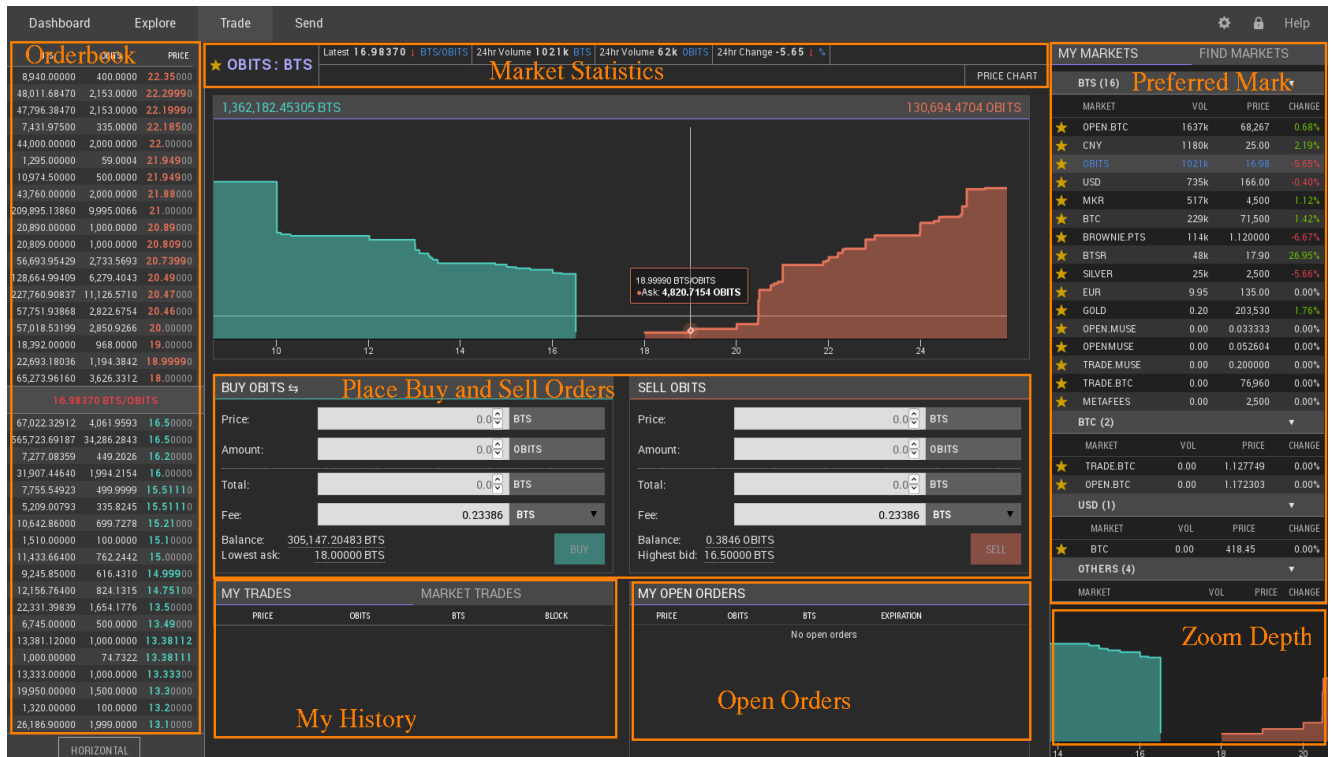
Dashboard Explore Trade Send Help

Orderbook
PRICE

| | | |
|---|---|---|
| 8,940.00000 | 400.0000 | 22.35000 |
| 48,011.68470 | 2,153.0000 | 22.29990 |
| 47,796.38470 | 2,153.0000 | 22.19990 |
| 7,431.97500 | 335.0000 | 22.18500 |
| 44,000.00000 | 2,000.0000 | 22.00000 |
| 1,295.00000 | 59.0004 | 21.94900 |
| 10,974.50000 | 500.0000 | 21.94900 |
| 43,760.00000 | 2,000.0000 | 21.88000 |
| 209,895.13860 | 9,995.0066 | 21.00000 |
| 20,890.00000 | 1,000.0000 | 20.89000 |
| 20,809.00000 | 1,000.0000 | 20.80900 |
| 56,693.95429 | 2,733.5693 | 20.73990 |
| 128,664.99409 | 6,279.4043 | 20.49000 |
| 227,760.90837 | 11,126.5710 | 20.47000 |
| 57,751.93868 | 2,822.6754 | 20.46000 |
| 57,018.53199 | 2,850.9266 | 20.00000 |
| 18,392.00000 | 968.0000 | 19.00000 |
| 22,693.18036 | 1,194.3842 | 18.99990 |
| 65,273.96160 | 3,626.3312 | 18.00000 |

16.98370 BTS/OBITS

| | | |
|---|---|---|
| 67,022.32912 | 4,061.9593 | 16.50000 |
| 565,723.69187 | 34,286.2843 | 16.50000 |
| 7,277.08359 | 449.2026 | 16.20000 |
| 31,907.44640 | 1,994.2154 | 16.00000 |
| 7,755.54923 | 499.9999 | 15.51110 |
| 5,209.00793 | 335.8245 | 15.51110 |
| 10,642.86000 | 699.7278 | 15.21000 |
| 1,510.00000 | 100.0000 | 15.10000 |
| 11,433.66400 | 762.2442 | 15.00000 |
| 9,245.85000 | 616.4310 | 14.99900 |
| 12,156.76400 | 824.1315 | 14.75100 |
| 22,331.39839 | 1,654.1776 | 13.50000 |
| 6,745.00000 | 500.0000 | 13.49000 |
| 13,381.12000 | 1,000.0000 | 13.38112 |
| 1,000.00000 | 74.7322 | 13.38111 |
| 13,333.00000 | 1,000.0000 | 13.33300 |
| 19,950.00000 | 1,500.0000 | 13.30000 |
| 1,320.00000 | 100.0000 | 13.20000 |
| 26,186.90000 | 1,999.0000 | 13.10000 |

HORIZONTAL

★ OBITS : BTS
Latest 16.98370 BTS/OBITS 24hr Volume 1021k BTS 24hr Volume 62k OBITS 24hr Change -5.65 %
Market Statistics
PRICE CHART

1,362,182.45305 BTS 130,694.4704 OBITS
18.99990 BTS/OBITS
Ask: 4,820.7154 OBITS
10 12 14 16 18 20 22 24

Place Buy and Sell Orders
BUY OBITS
Price: 0.0 BTS
Amount: 0.0 OBITS
Total: 0.0 BTS
Fee: 0.23386 BTS
Balance: 305,147.20483 BTS
Lowest ask: 18.00000 BTS
BUY

SELL OBITS
Price: 0.0 BTS
Amount: 0.0 OBITS
Total: 0.0 BTS
Fee: 0.23386 BTS
Balance: 0.3846 OBITS
Highest bid: 16.50000 BTS
SELL

MY TRADES MARKET TRADES
PRICE OBITS BTS BLOCK
My History

MY OPEN ORDERS
PRICE OBITS BTS EXPIRATION
No open orders
Open Orders

MY MARKETS FIND MARKETS
BTS (16) Preferred Mark

| MARKET | VOL | PRICE | CHANGE |
|---|---|---|---|
| OPEN.BTC | 1637k | 68,267 | 0.68% |
| CNY | 1180k | 25.00 | 2.19% |
| OBITS | 1021k | 16.98 | -5.65% |
| USD | 735k | 166.00 | -0.40% |
| MKR | 517k | 4,500 | 1.12% |
| BTC | 229k | 71,500 | 1.42% |
| BROWNIE.PTS | 114k | 1.120000 | -6.67% |
| BTSR | 48k | 17.90 | 26.95% |
| SILVER | 25k | 2,500 | -5.66% |
| EUR | 9.95 | 135.00 | 0.00% |
| GOLD | 0.20 | 203,530 | 1.76% |
| OPEN.MUSE | 0.00 | 0.033333 | 0.00% |
| OPENMUSE | 0.00 | 0.052604 | 0.00% |
| TRADE.MUSE | 0.00 | 0.200000 | 0.00% |
| TRADE.BTC | 0.00 | 76,960 | 0.00% |
| METAFEES | 0.00 | 2,500 | 0.00% |

BTC (2)

| MARKET | VOL | PRICE | CHANGE |
|---|---|---|---|
| TRADE.BTC | 0.00 | 1.127749 | 0.00% |
| OPEN.BTC | 0.00 | 1.172303 | 0.00% |

USD (1)

| MARKET | VOL | PRICE | CHANGE |
|---|---|---|---|
| BTC | 0.00 | 418.45 | 0.00% |

OTHERS (4)
MARKET VOL PRICE CHANGE

Zoom Depth
14 16 18 20